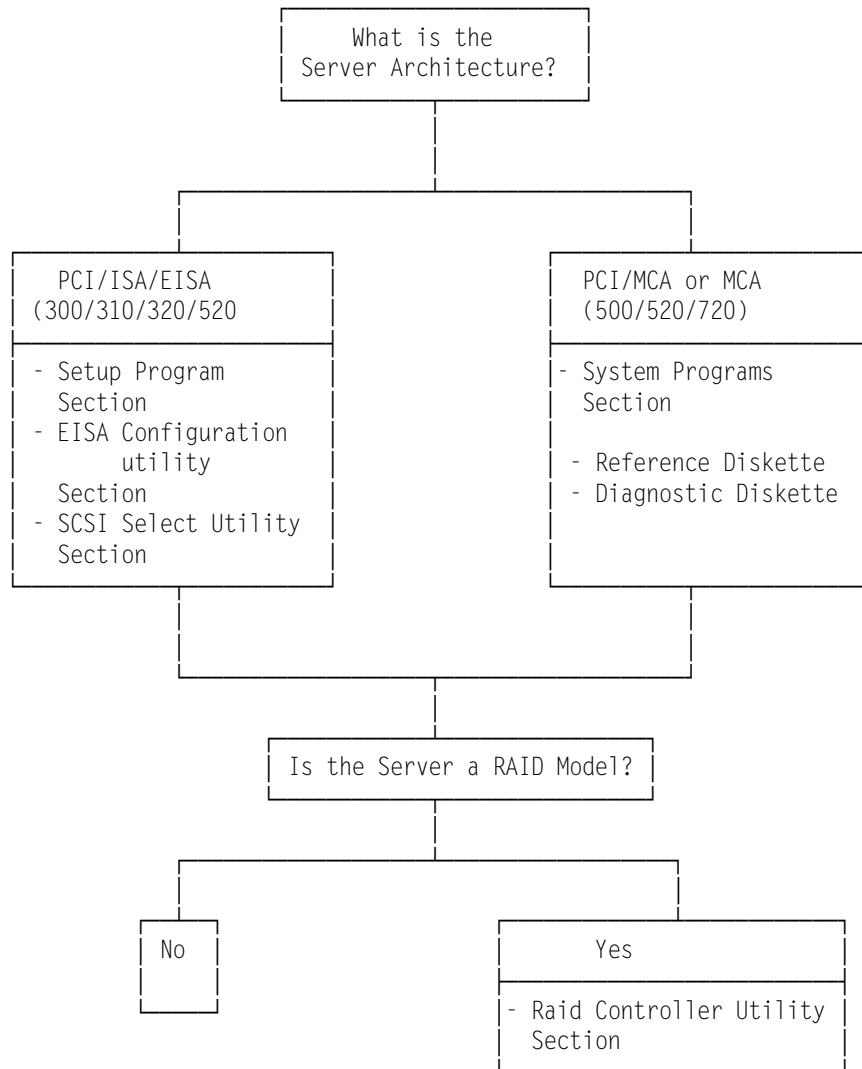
What is the Server Architecture?

PCI/ISA/EISA (300/310/320/520

- Setup Program Section
- EISA Configuration utility Section
- SCSI Select Utility Section

PCI/MCA or MCA (500/520/720)

- System Programs Section

- Reference Diskette
- Diagnostic Diskette

Is the Server a RAID Model?

No

Yes

- Raid Controller Utility Section